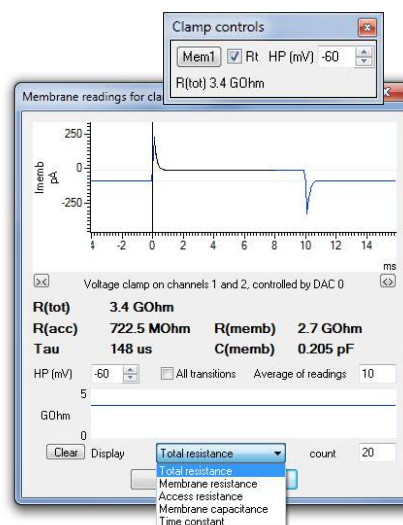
Clamp controls

Mem1 Rt HP (mV) -60

R(tot) 3.4 GOhm

Membrane readings for cla

250

Imemb pA

-250

-4 -2 0 2 4 6 8 10 12 14

ms

Voltage clamp on channels 1 and 2, controlled by DAC 0

R(tot) 3.4 GOhm

R(acc) 722.5 MOhm R(memb) 2.7 GOhm

Tau 148 us C(memb) 0.205 pF

HP (mV) -60 All transitions Average of readings 10

5

GOhm

0

Clear Display Total resistance count 20

Total resistance
Membrane resistance
Access resistance
Membrane capacitance
Time constant